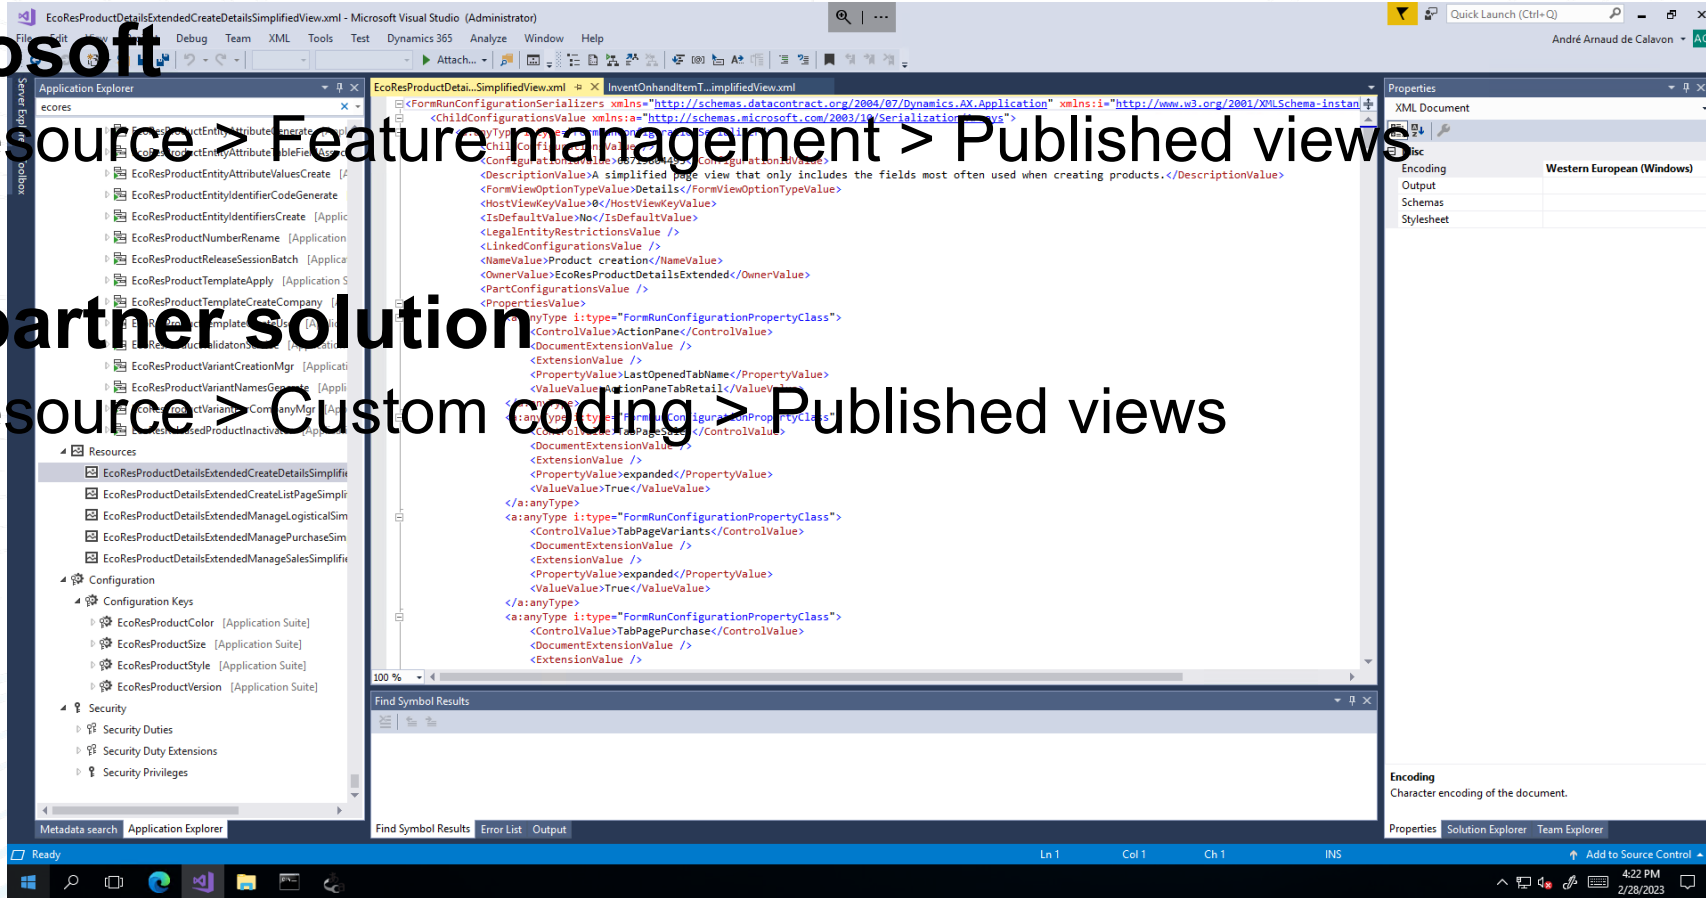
EcoResProductDetailsExtendedCreateDetailsSimplifiedView.xml - Microsoft Visual Studio (Administrator)

osoft

File Edit View Debug Team XML Tools Test Dynamics 365 Analyze Window Help

Quick Launch (Ctrl+Q)

André Arnaud de Calvon

Attach...

Application Explorer

ecores

source > Feature management > Published views

EcoResProductEntityAttributeGenerate
EcoResProductEntityAttributeTableFie
EcoResProductEntityAttributeValuesCreate
EcoResProductEntityIdentifierCodeGenerate
EcoResProductEntityIdentifiersCreate [Applic
EcoResProductNumberRename [Application
EcoResProductReleaseSessionBatch [Applica
EcoResProductTemplateApply [Application S
EcoResProductTemplateCreateCompany

partner solution

EcoResProductVariantCreationMgr [Applicati
EcoResProductVariantNamesGenerate [Appli

source > Custom coding > Published views

Resources
EcoResProductDetailsExtendedCreateDetailsSimplifie
EcoResProductDetailsExtendedCreateListPageSimpli
EcoResProductDetailsExtendedManageLogisticalSim
EcoResProductDetailsExtendedManagePurchaseSim
EcoResProductDetailsExtendedManageSalesSimplifie
Configuration
Configuration Keys
EcoResProductColor [Application Suite]
EcoResProductSize [Application Suite]
EcoResProductStyle [Application Suite]
EcoResProductVersion [Application Suite]
Security
Security Duties
Security Duty Extensions
Security Privileges

Metadata search Application Explorer

EcoResProductDetai...SimplifiedView.xml
InventOnhandItemT...implifiedView.xml

<FormRunConfigurationSerializers xmlns="http://schemas.datacontract.org/2004/07/Dynamics.AX.Application" xmlns:i="http://www.w3.org/2001/XMLSchema-instan
<ChildConfigurationsValue xmlns:a="http://schemas.microsoft.com/2003/10/Serialization/Arrays">
<DescriptionValue>A simplified page view that only includes the fields most often used when creating products.</DescriptionValue>
<FormViewOptionTypeValue>Details</FormViewOptionTypeValue>
<HostViewKeyValue>0</HostViewKeyValue>
<IsDefaultValue>No</IsDefaultValue>
<LegalEntityRestrictionsValue />
<LinkedConfigurationsValue />
<NameValue>Product creation</NameValue>
<OwnerValue>EcoResProductDetailsExtended</OwnerValue>
<PartConfigurationsValue />
<PropertiesValue>
<a:anyType i:type="FormRunConfigurationPropertyClass">
<ControlValue>ActionPane</ControlValue>
<DocumentExtensionValue />
<ExtensionValue />
<PropertyValue>LastOpenedTabName</PropertyValue>
<ValueValue>ActionPaneTabRetail</ValueValue>
</a:anyType>
<a:anyType i:type="FormRunConfigurationPropertyClass">
<ControlValue>TabPageSale</ControlValue>
<DocumentExtensionValue />
<ExtensionValue />
<PropertyValue>expanded</PropertyValue>
<ValueValue>True</ValueValue>
</a:anyType>
<a:anyType i:type="FormRunConfigurationPropertyClass">
<ControlValue>TabPageVariants</ControlValue>
<DocumentExtensionValue />
<ExtensionValue />
<PropertyValue>expanded</PropertyValue>
<ValueValue>True</ValueValue>
</a:anyType>
<a:anyType i:type="FormRunConfigurationPropertyClass">
<ControlValue>TabPagePurchase</ControlValue>
<DocumentExtensionValue />
<ExtensionValue />

100 %

Find Symbol Results

Find Symbol Results Error List Output

Properties
XML Document
Misc
Encoding Western European (Windows)
Output
Schemas
Stylesheet

Encoding
Character encoding of the document.

Properties Solution Explorer Team Explorer

Ready Ln 1 Col 1 Ch 1 INS Add to Source Control

4:22 PM
2/28/2023